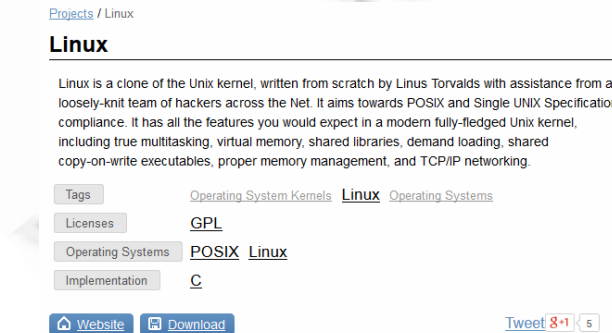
Projects / Linux

Linux

Linux is a clone of the Unix kernel, written from scratch by Linus Torvalds with assistance from a loosely-knit team of hackers across the Net. It aims towards POSIX and Single UNIX Specification compliance. It has all the features you would expect in a modern fully-fledged Unix kernel, including true multitasking, virtual memory, shared libraries, demand loading, shared copy-on-write executables, proper memory management, and TCP/IP networking.

| Tags | Operating System Kernels Linux Operating Systems |
|---|---|
| Licenses | GPL |
| Operating Systems | POSIX Linux |
| Implementation | C |

Website Download

Tweet +1 5